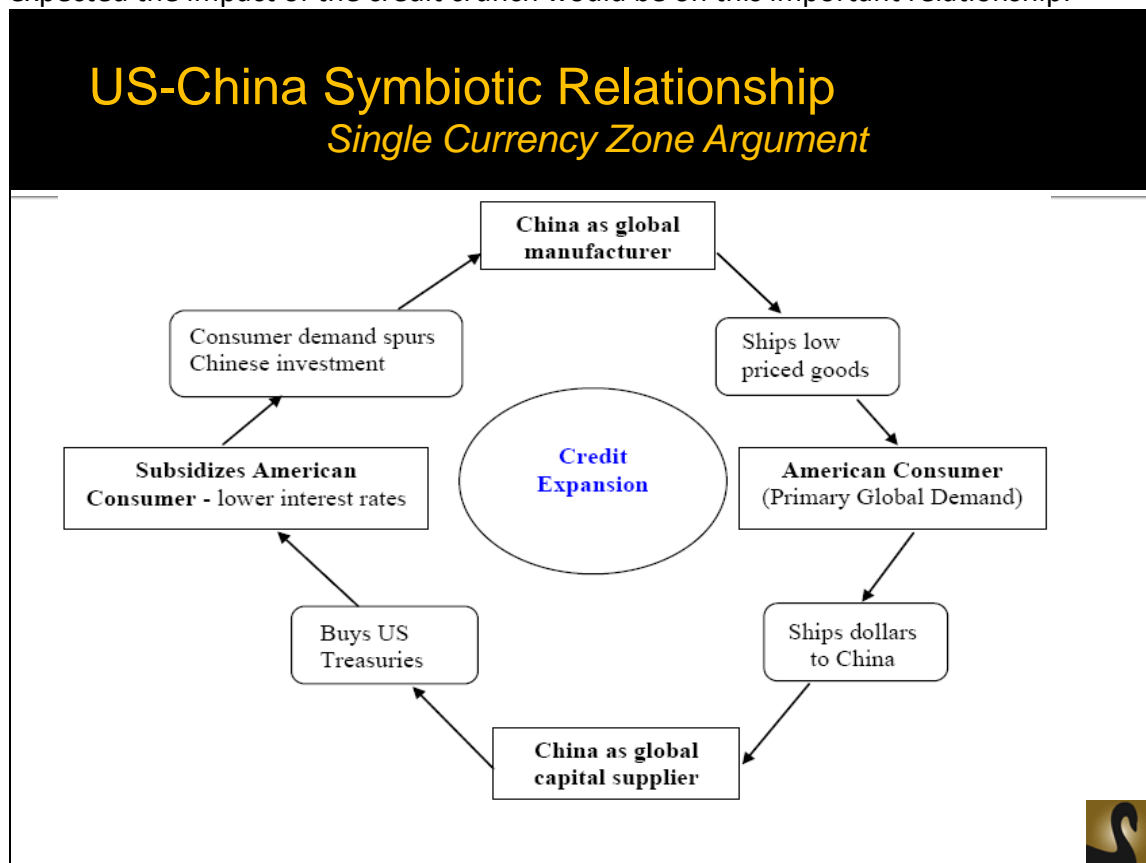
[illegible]

US-China Symbiotic Relationship
Single Currency Zone Argument

China as global manufacturer

Ships low priced goods

American Consumer (Primary Global Demand)

Ships dollars to China

China as global capital supplier

Buys US Treasuries

Subsidizes American Consumer - lower interest rates

Consumer demand spurs Chinese investment

Credit Expansion